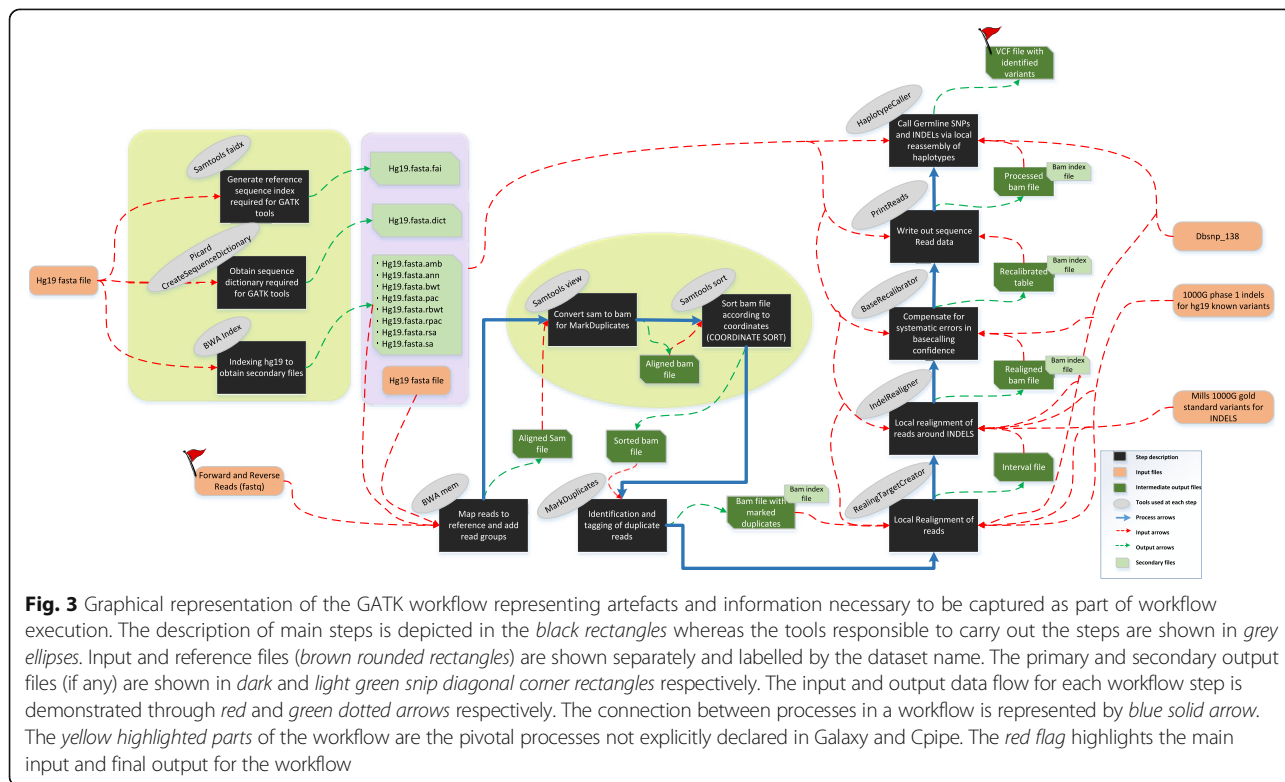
VCF file with identified variants

HaplotypeCaller

Call Germline SNPs and INDELs via local reassembly of haplotypes

Samtools faidx

Generate reference sequence index required for GATK tools

Hg19.fasta.fai

Processed bam file

Bam index file

PrintReads

Hg19.fasta.dict

Write out sequence Read data

Dbsnp_138

Picard CreateSequenceDictionary

Hg19 fasta file

Obtain sequence dictionary required for GATK tools

• Hg19.fasta.amb
• Hg19.fasta.ann
• Hg19.fasta.bwt
• Hg19.fasta.pac
• Hg19.fasta.rbwt
• Hg19.fasta.rpac
• Hg19.fasta.rsa
• Hg19.fasta.sa

Samtools view

Convert sam to bam for MarkDuplicates

Samtools sort

Sort bam file according to coordinates (COORDINATE SORT)

Recalibrated table

Bam index file

BaseRecalibrator

1000G phase 1 indels for hg19 known variants

Compensate for systematic errors in basecalling confidence

BWA Index

Indexing hg19 to obtain secondary files

Aligned bam file

Hg19 fasta file

Realigned bam file

Bam index file

IndelRealigner

Mills 1000G gold standard variants for INDELS

Local realignment of reads around INDELS

Aligned Sam file

Sorted bam file

Interval file

Forward and Reverse Reads (fastq)

BWA mem

Map reads to reference and add read groups

MarkDuplicates

Identification and tagging of duplicate reads

Bam file with marked duplicates

Bam index file

RealingTargetCreator

Local Realignment of reads

Step description
Input files
Intermediate output files
Tools used at each step
Process arrows
Input arrows
Output arrows
Secondary files

**Fig. 3** Graphical representation of the GATK workflow representing artefacts and information necessary to be captured as part of workflow execution. The description of main steps is depicted in the *black rectangles* whereas the tools responsible to carry out the steps are shown in *grey ellipses*. Input and reference files (*brown rounded rectangles*) are shown separately and labelled by the dataset name. The primary and secondary output files (if any) are shown in *dark* and *light green snip diagonal corner rectangles* respectively. The input and output data flow for each workflow step is demonstrated through *red* and *green dotted arrows* respectively. The connection between processes in a workflow is represented by *blue solid arrow*. The *yellow highlighted parts* of the workflow are the pivotal processes not explicitly declared in Galaxy and Cpipe. The *red flag* highlights the main input and final output for the workflow